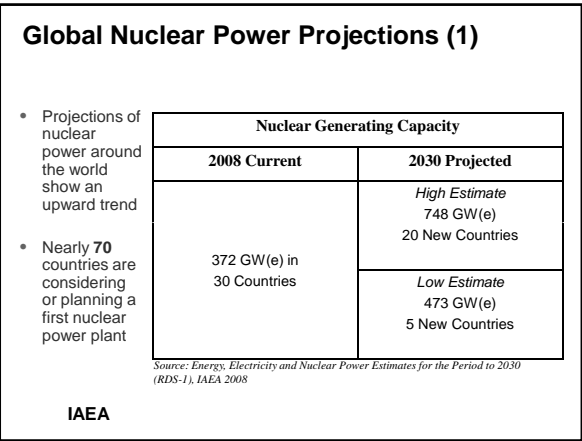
Global Nuclear Power Projections (1)

- Projections of nuclear power around the world show an upward trend

- Nearly **70** countries are considering or planning a first nuclear power plant

| Nuclear Generating Capacity | |
|---|---|
| **2008 Current** | **2030 Projected** |
| 372 GW(e) in 30 Countries | *High Estimate* 748 GW(e) 20 New Countries |
| | *Low Estimate* 473 GW(e) 5 New Countries |

Source: Energy, Electricity and Nuclear Power Estimates for the Period to 2030 (RDS-1), IAEA 2008

IAEA